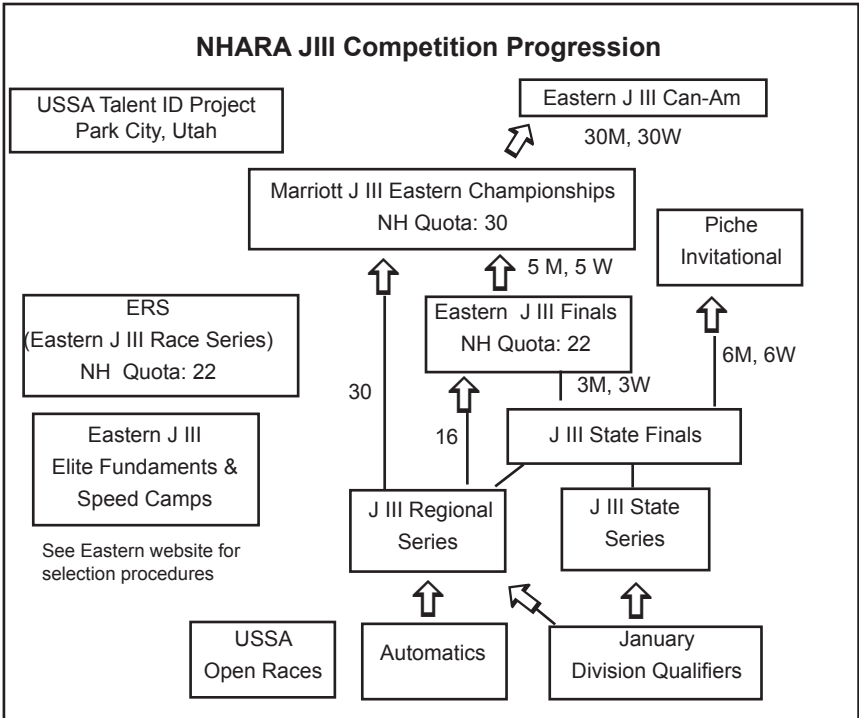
NHARA JIII Competition Progression

USSA Talent ID Project
Park City, Utah

Eastern J III Can-Am

30M, 30W

Marriott J III Eastern Championships
NH Quota: 30

Piche
Invitational

5 M, 5 W

ERS
(Eastern J III Race Series)
NH Quota: 22

Eastern J III Finals
NH Quota: 22

6M, 6W

3M, 3W

30

16

J III State Finals

Eastern J III
Elite Fundaments &
Speed Camps

J III Regional
Series

J III State
Series

See Eastern website for selection procedures

USSA
Open Races

Automatics

January
Division Qualifiers